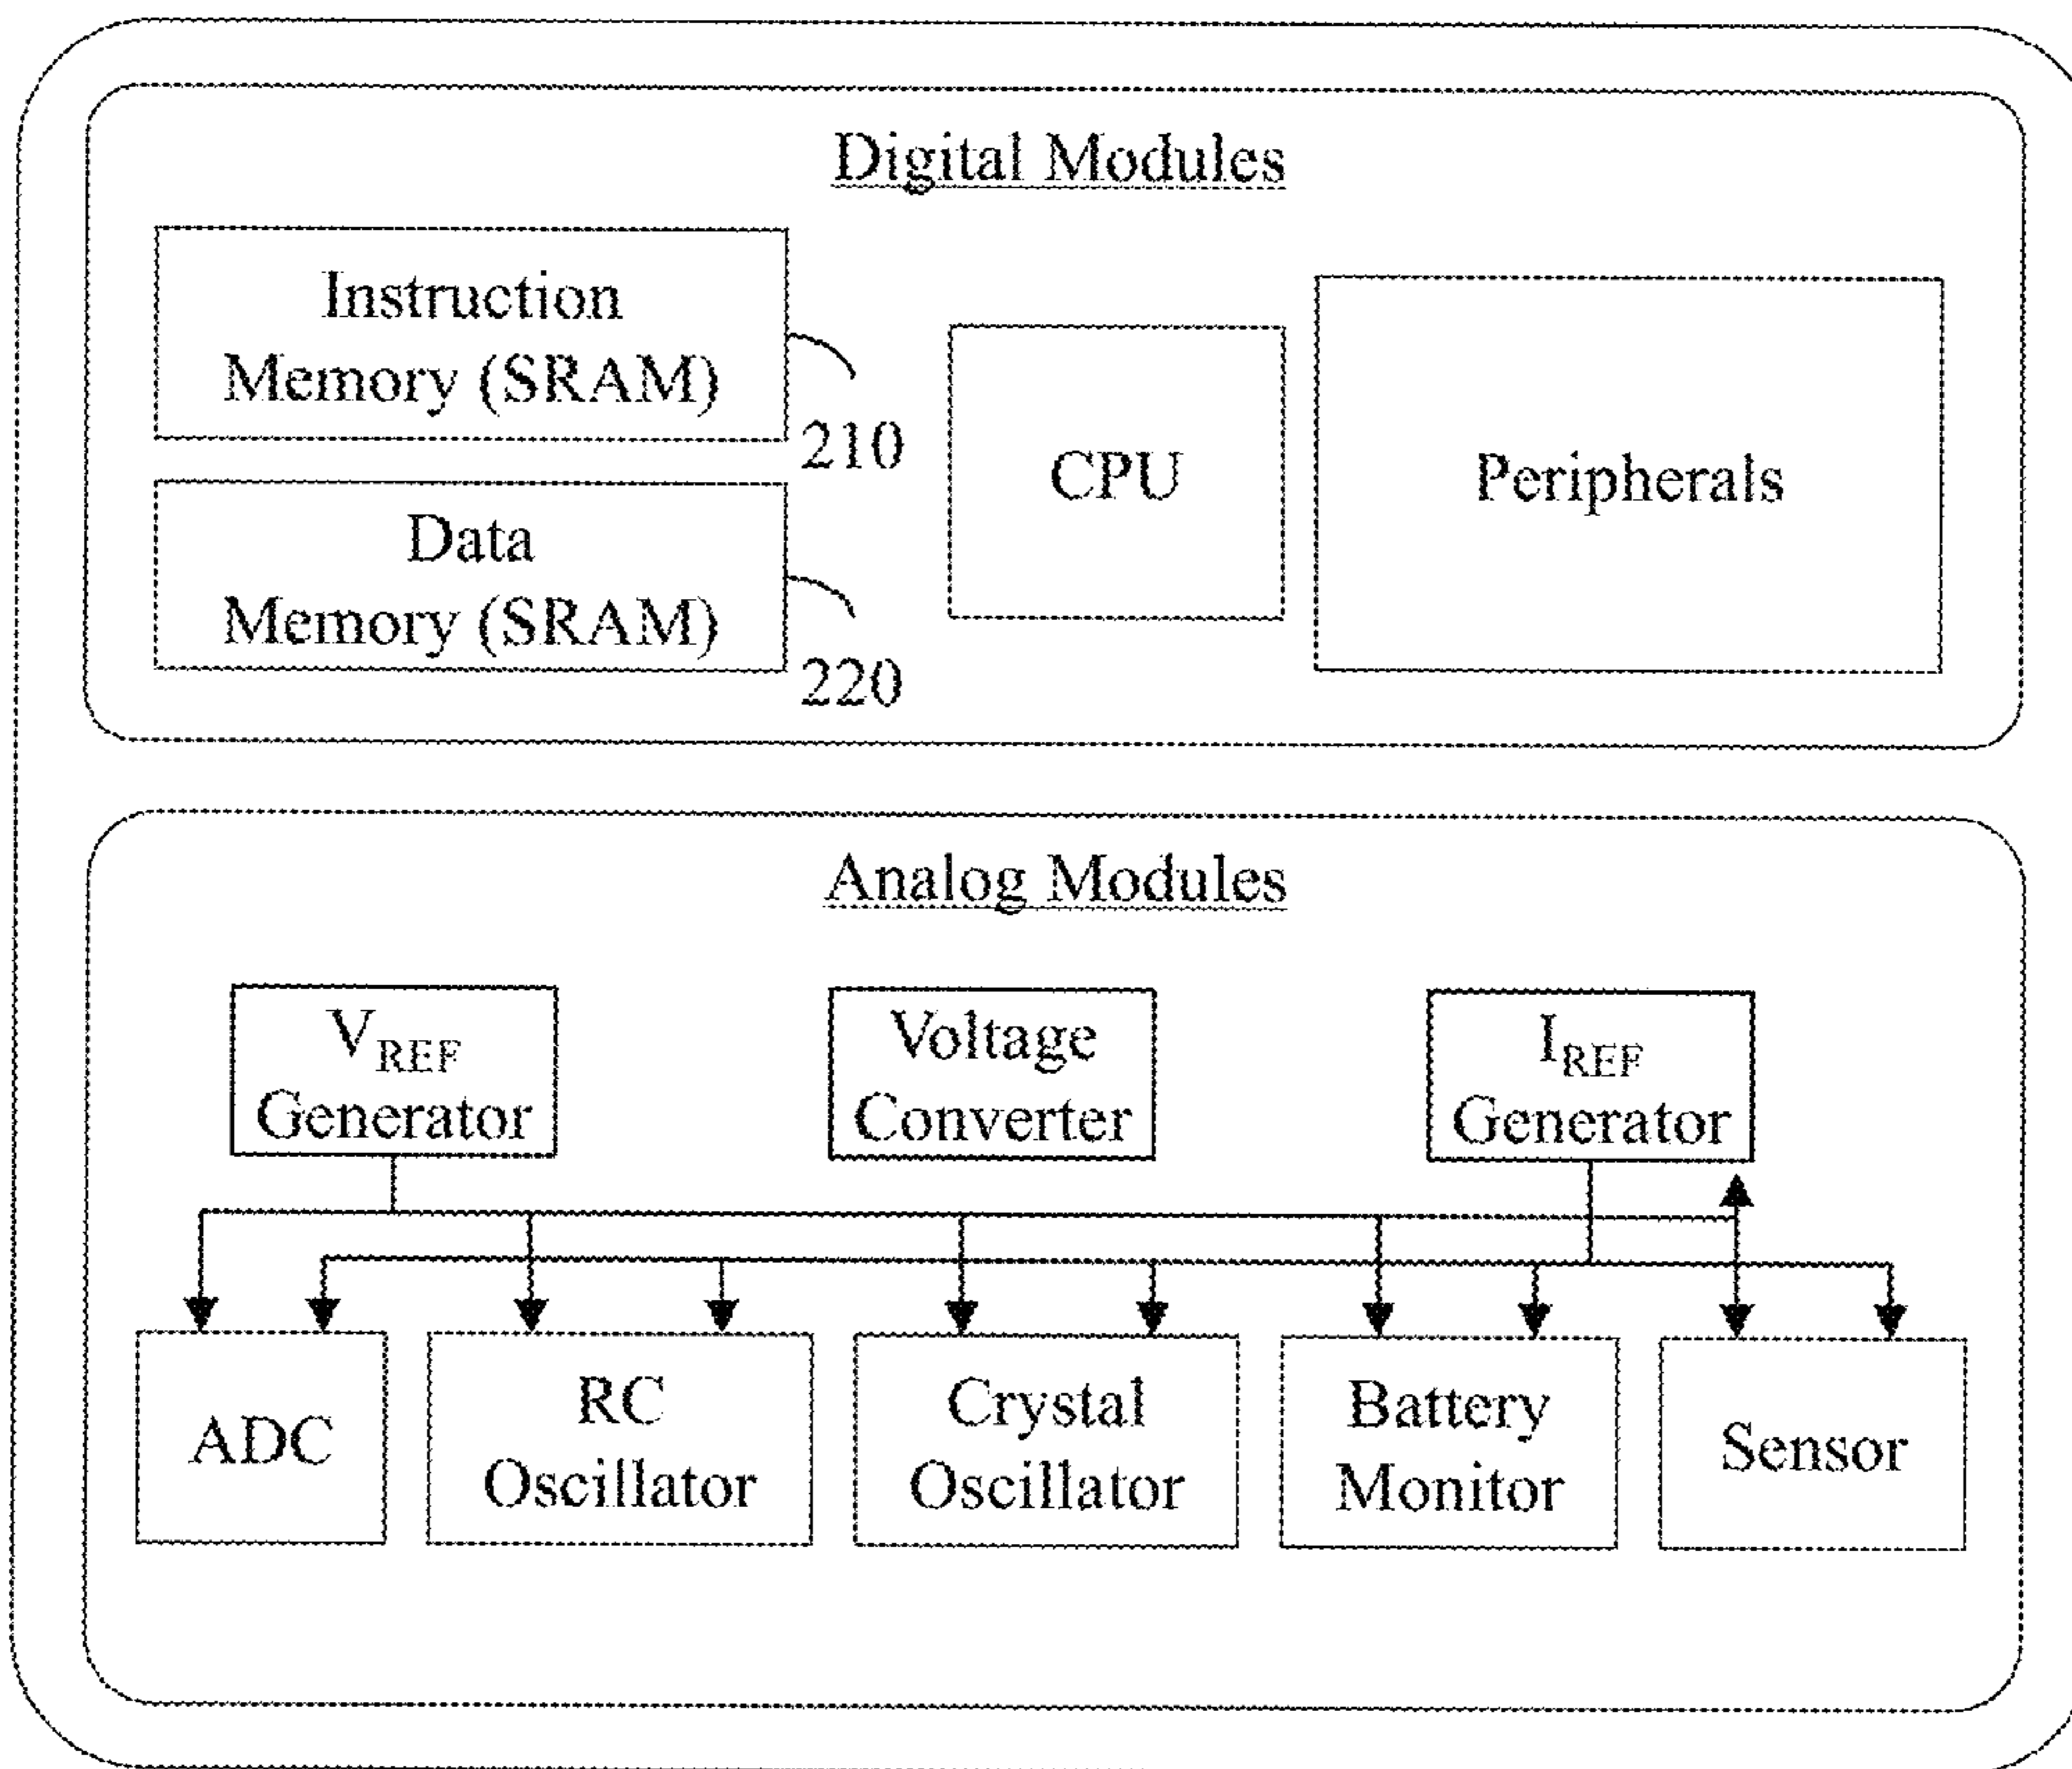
Digital Modules

Instruction Memory (SRAM)

210

Data Memory (SRAM)

220

CPU

Peripherals

Analog Modules

$V_{REF}$ Generator

Voltage Converter

$I_{REF}$ Generator

ADC

RC Oscillator

Crystal Oscillator

Battery Monitor

Sensor